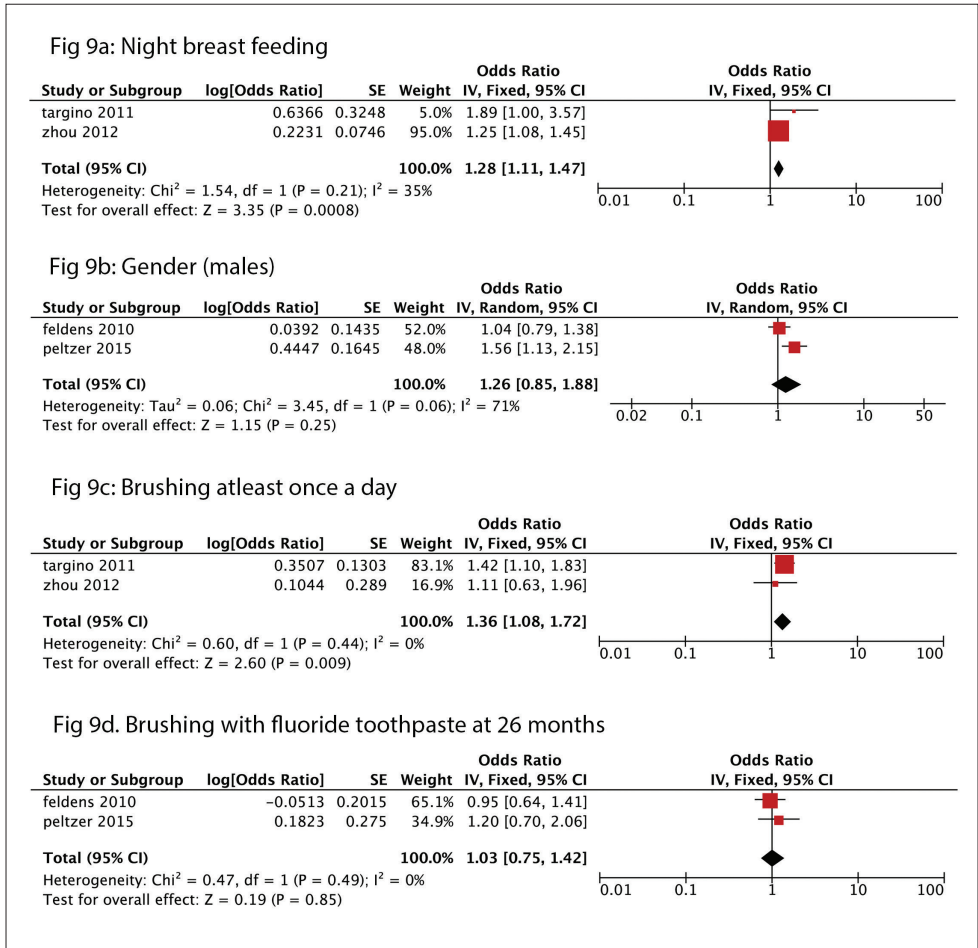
Fig 9a: Night breast feeding

| Study or Subgroup | log[Odds Ratio] | SE | Weight | Odds Ratio IV, Fixed, 95% CI |
|---|---|---|---|---|
| targino 2011 | 0.6366 | 0.3248 | 5.0% | 1.89 [1.00, 3.57] |
| zhou 2012 | 0.2231 | 0.0746 | 95.0% | 1.25 [1.08, 1.45] |
| Total (95% CI) | | | 100.0% | 1.28 [1.11, 1.47] |

Heterogeneity: $Chi^2 = 1.54$, df = 1 (P = 0.21); $I^2 = 35\%$
Test for overall effect: Z = 3.35 (P = 0.0008)

Odds Ratio
IV, Fixed, 95% CI
0.01 0.1 1 10 100

Fig 9b: Gender (males)

| Study or Subgroup | log[Odds Ratio] | SE | Weight | Odds Ratio IV, Random, 95% CI |
|---|---|---|---|---|
| feldens 2010 | 0.0392 | 0.1435 | 52.0% | 1.04 [0.79, 1.38] |
| peltzer 2015 | 0.4447 | 0.1645 | 48.0% | 1.56 [1.13, 2.15] |
| Total (95% CI) | | | 100.0% | 1.26 [0.85, 1.88] |

Heterogeneity: $Tau^2 = 0.06$; $Chi^2 = 3.45$, df = 1 (P = 0.06); $I^2 = 71\%$
Test for overall effect: Z = 1.15 (P = 0.25)

Odds Ratio
IV, Random, 95% CI
0.02 0.1 1 10 50

Fig 9c: Brushing atleast once a day

| Study or Subgroup | log[Odds Ratio] | SE | Weight | Odds Ratio IV, Fixed, 95% CI |
|---|---|---|---|---|
| targino 2011 | 0.3507 | 0.1303 | 83.1% | 1.42 [1.10, 1.83] |
| zhou 2012 | 0.1044 | 0.289 | 16.9% | 1.11 [0.63, 1.96] |
| Total (95% CI) | | | 100.0% | 1.36 [1.08, 1.72] |

Heterogeneity: $Chi^2 = 0.60$, df = 1 (P = 0.44); $I^2 = 0\%$
Test for overall effect: Z = 2.60 (P = 0.009)

Odds Ratio
IV, Fixed, 95% CI
0.01 0.1 1 10 100

Fig 9d. Brushing with fluoride toothpaste at 26 months

| Study or Subgroup | log[Odds Ratio] | SE | Weight | Odds Ratio IV, Fixed, 95% CI |
|---|---|---|---|---|
| feldens 2010 | −0.0513 | 0.2015 | 65.1% | 0.95 [0.64, 1.41] |
| peltzer 2015 | 0.1823 | 0.275 | 34.9% | 1.20 [0.70, 2.06] |
| Total (95% CI) | | | 100.0% | 1.03 [0.75, 1.42] |

Heterogeneity: $Chi^2 = 0.47$, df = 1 (P = 0.49); $I^2 = 0\%$
Test for overall effect: Z = 0.19 (P = 0.85)

Odds Ratio
IV, Fixed, 95% CI
0.01 0.1 1 10 100